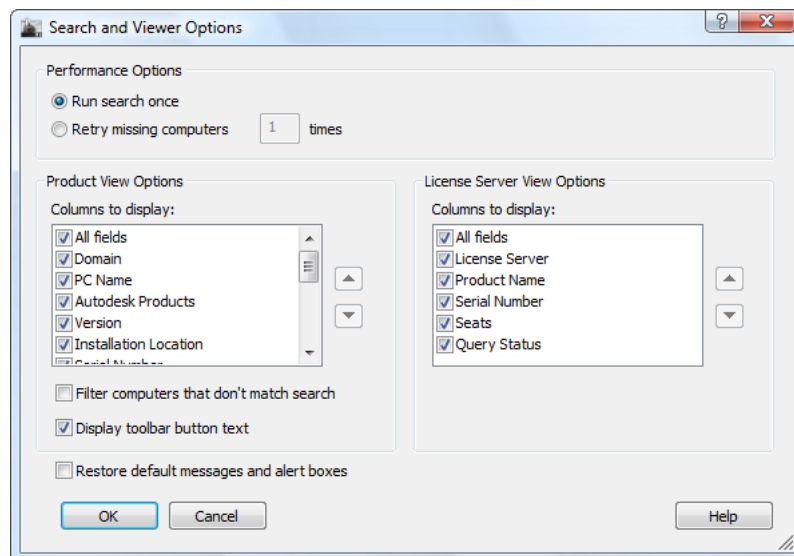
Search and Viewer Options

?

X

Performance Options

Run search once

Retry missing computers 1 times

Product View Options

Columns to display:

All fields
Domain
PC Name
Autodesk Products
Version
Installation Location
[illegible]

Filter computers that don't match search

Display toolbar button text

License Server View Options

Columns to display:

All fields
License Server
Product Name
Serial Number
Seats
Query Status

Restore default messages and alert boxes

OK

Cancel

Help